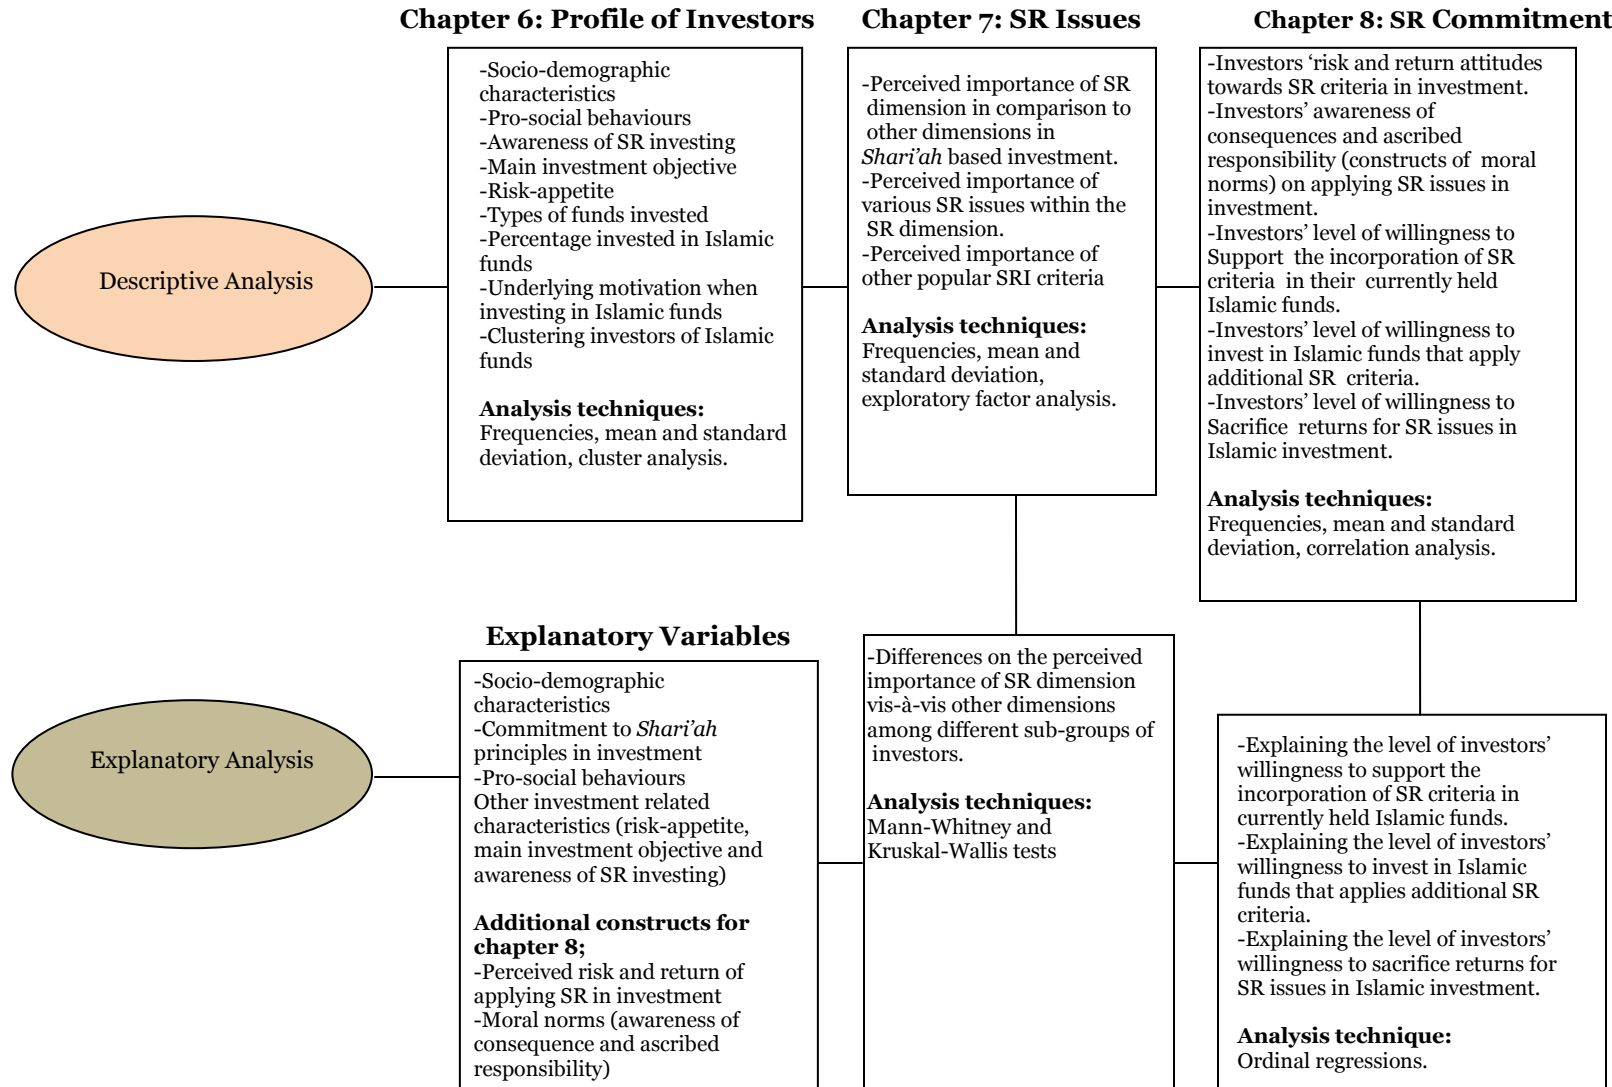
Chapter 6: Profile of Investors

Chapter 7: SR Issues

Chapter 8: SR Commitment

Descriptive Analysis

-Socio-demographic characteristics
-Pro-social behaviours
-Awareness of SR investing
-Main investment objective
-Risk-appetite
-Types of funds invested
-Percentage invested in Islamic funds
-Underlying motivation when investing in Islamic funds
-Clustering investors of Islamic funds

**Analysis techniques:**
Frequencies, mean and standard deviation, cluster analysis.

-Perceived importance of SR dimension in comparison to other dimensions in *Shari'ah* based investment.
-Perceived importance of various SR issues within the SR dimension.
-Perceived importance of other popular SRI criteria

**Analysis techniques:**
Frequencies, mean and standard deviation, exploratory factor analysis.

-Investors 'risk and return attitudes towards SR criteria in investment.
-Investors' awareness of consequences and ascribed responsibility (constructs of moral norms) on applying SR issues in investment.
-Investors' level of willingness to Support the incorporation of SR criteria in their currently held Islamic funds.
-Investors' level of willingness to invest in Islamic funds that apply additional SR criteria.
-Investors' level of willingness to Sacrifice returns for SR issues in Islamic investment.

**Analysis techniques:**
Frequencies, mean and standard deviation, correlation analysis.

Explanatory Variables

Explanatory Analysis

-Socio-demographic characteristics
-Commitment to *Shari'ah* principles in investment
-Pro-social behaviours
Other investment related characteristics (risk-appetite, main investment objective and awareness of SR investing)

**Additional constructs for chapter 8;**
-Perceived risk and return of applying SR in investment
-Moral norms (awareness of consequence and ascribed responsibility)

-Differences on the perceived importance of SR dimension vis-à-vis other dimensions among different sub-groups of investors.

**Analysis techniques:**
Mann-Whitney and Kruskal-Wallis tests

-Explaining the level of investors' willingness to support the incorporation of SR criteria in currently held Islamic funds.
-Explaining the level of investors' willingness to invest in Islamic funds that applies additional SR criteria.
-Explaining the level of investors' willingness to sacrifice returns for SR issues in Islamic investment.

**Analysis technique:**
Ordinal regressions.